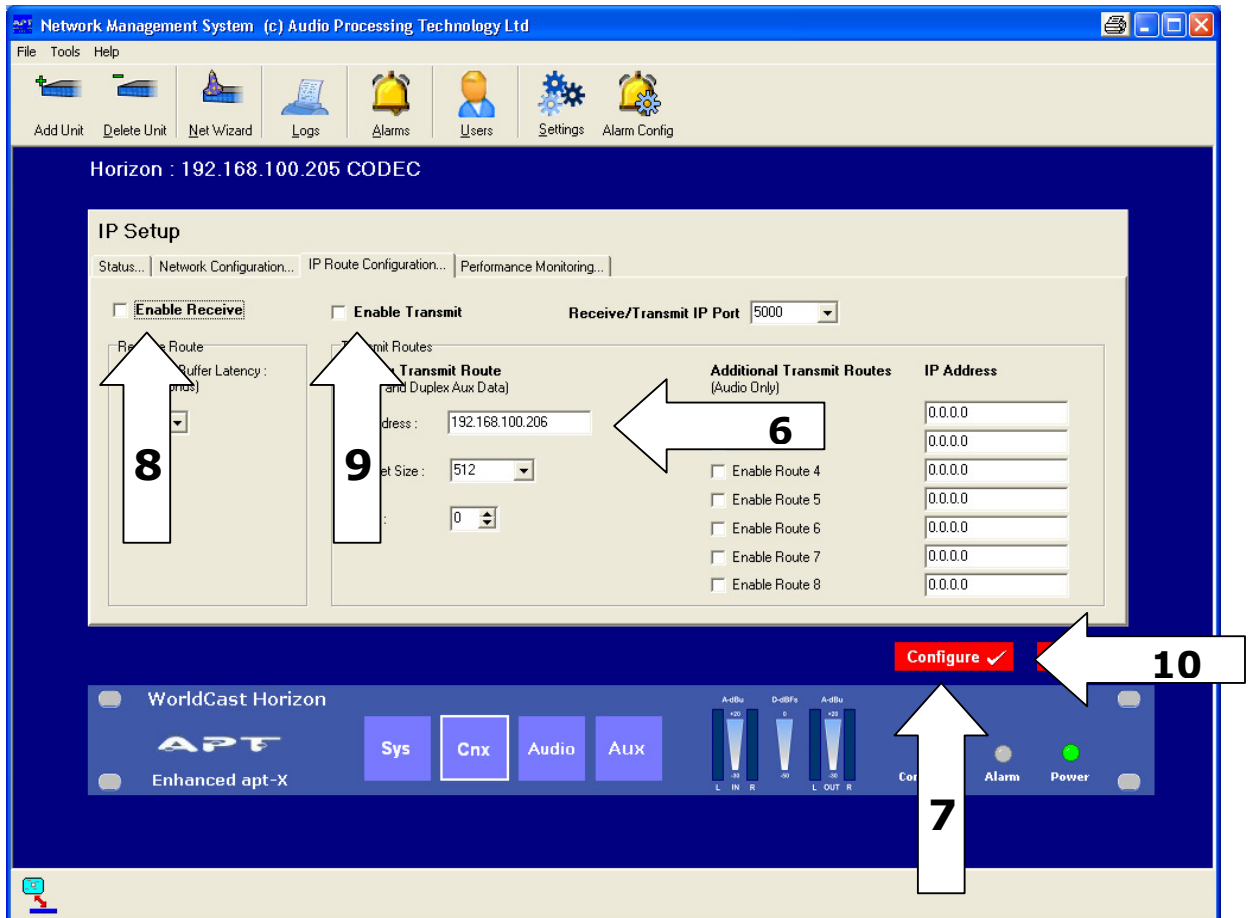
Network Management System (c) Audio Processing Technology Ltd

File Tools Help

Add Unit Delete Unit Net Wizard Logs Alarms Users Settings Alarm Config

Horizon : 192.168.100.205 CODEC

IP Setup

Status... Network Configuration... IP Route Configuration... Performance Monitoring...

Enable Receive

Enable Transmit

Receive/Transmit IP Port 5000

Re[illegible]e Route

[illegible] Buffer Latency : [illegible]onds)

Transmit Routes

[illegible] Transmit Route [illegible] and Duplex Aux Data)

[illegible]ddress : 192.168.100.206

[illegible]et Size : 512

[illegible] : 0

Additional Transmit Routes (Audio Only)

IP Address

0.0.0.0

0.0.0.0

Enable Route 4 0.0.0.0

Enable Route 5 0.0.0.0

Enable Route 6 0.0.0.0

Enable Route 7 0.0.0.0

Enable Route 8 0.0.0.0

8

9

6

Configure ✓

10

WorldCast Horizon

APT

Enhanced apt-X

Sys Cnx Audio Aux

A-dBu D-dBFs A-dBu

+20 0 +20

-30 -50 -30

L IN R L OUT R

Co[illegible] Alarm Power

7